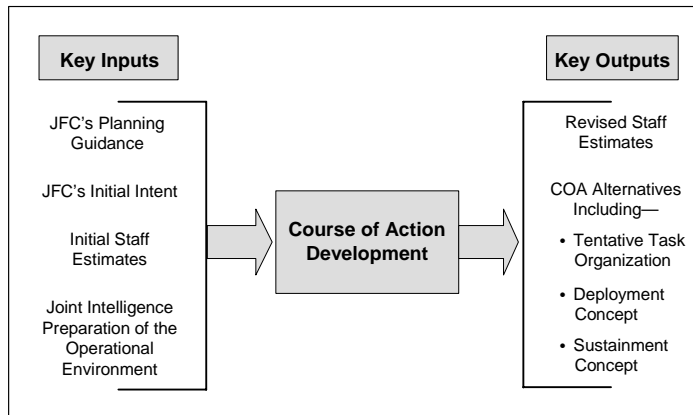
Key Inputs

JFC's Planning Guidance

JFC's Initial Intent

Initial Staff Estimates

Joint Intelligence Preparation of the Operational Environment

Course of Action Development

Key Outputs

Revised Staff Estimates

COA Alternatives Including—

• Tentative Task Organization

• Deployment Concept

• Sustainment Concept